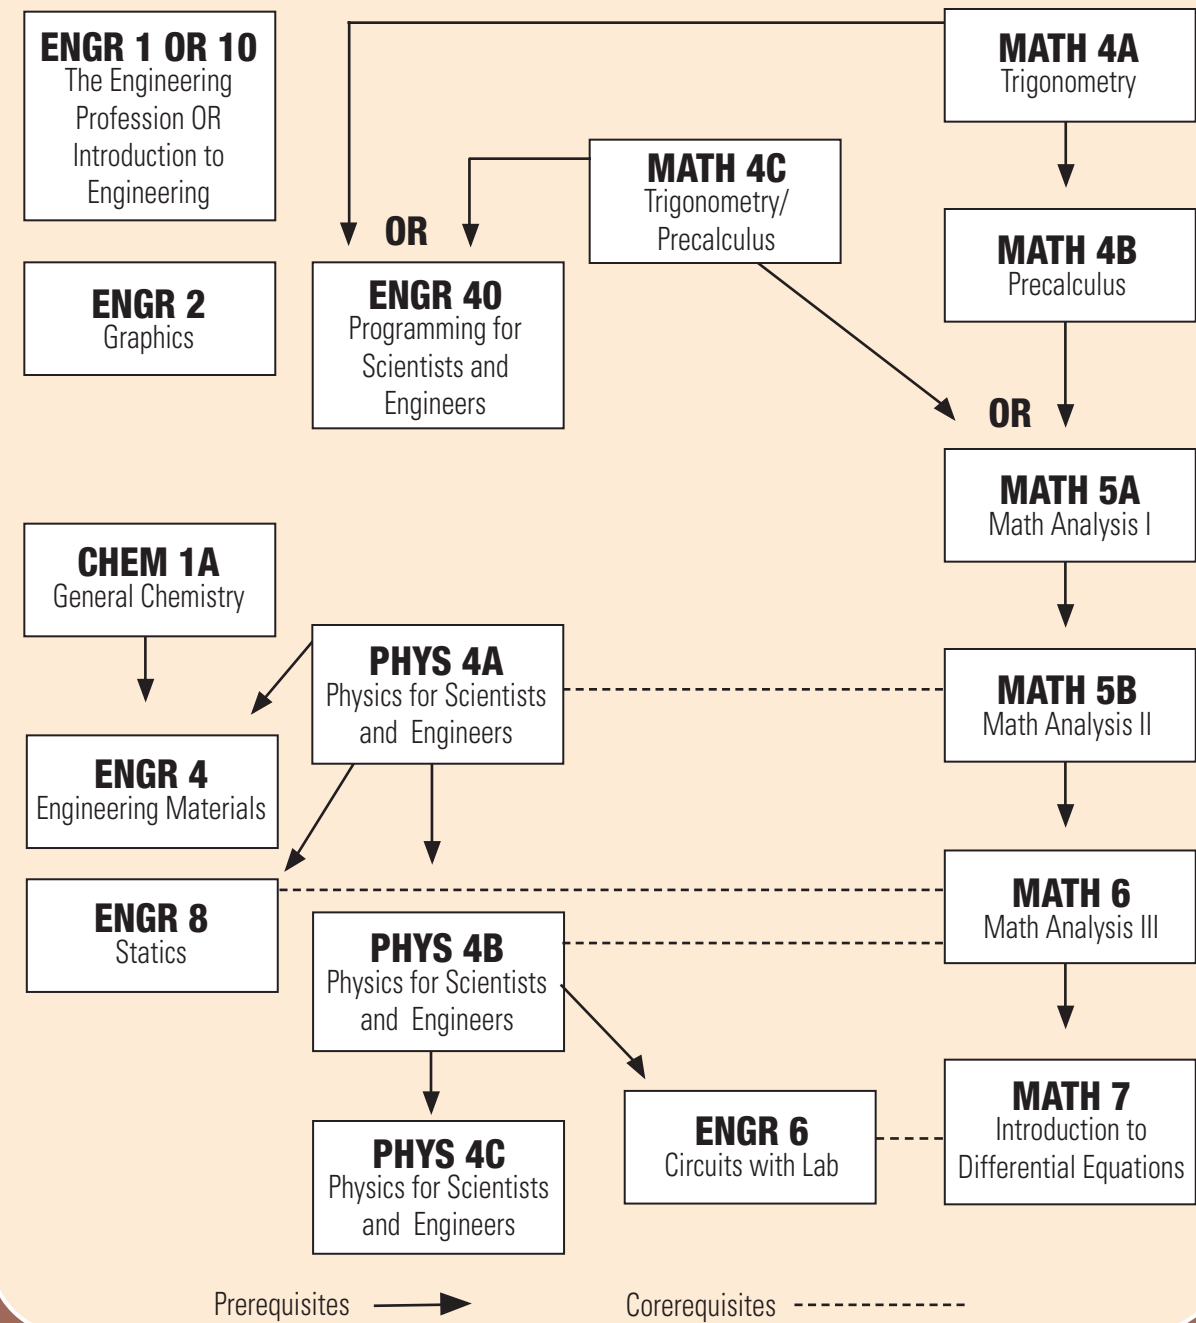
ENGR 1 OR 10
The Engineering Profession OR Introduction to Engineering

MATH 4A
Trigonometry

MATH 4C
Trigonometry/ Precalculus

OR

ENGR 2
Graphics

ENGR 40
Programming for Scientists and Engineers

MATH 4B
Precalculus

OR

MATH 5A
Math Analysis I

CHEM 1A
General Chemistry

PHYS 4A
Physics for Scientists and Engineers

MATH 5B
Math Analysis II

ENGR 4
Engineering Materials

ENGR 8
Statics

MATH 6
Math Analysis III

PHYS 4B
Physics for Scientists and Engineers

MATH 7
Introduction to Differential Equations

ENGR 6
Circuits with Lab

PHYS 4C
Physics for Scientists and Engineers

Prerequisites

Corerequisites